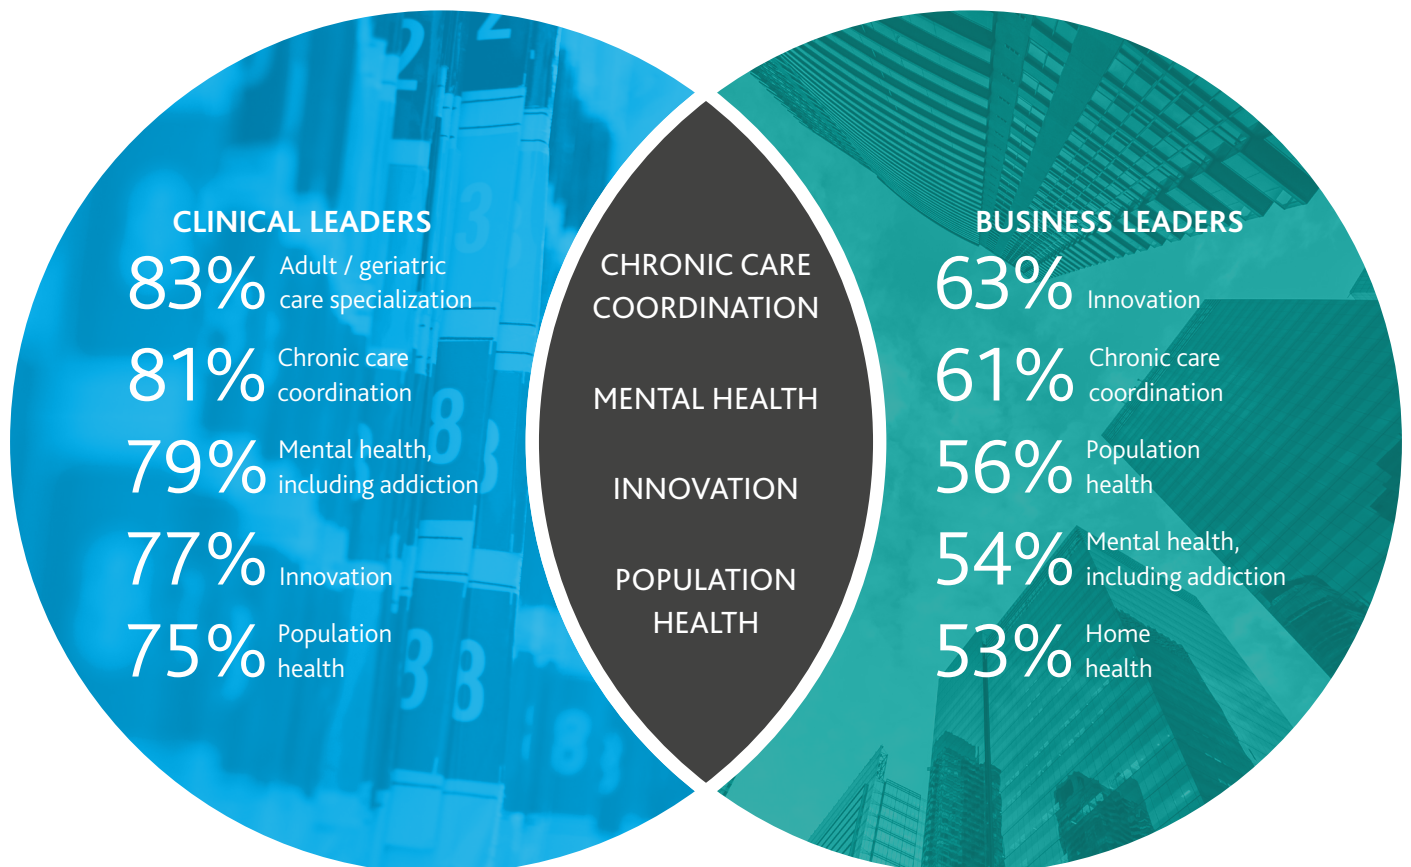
CLINICAL LEADERS

83% Adult / geriatric care specialization

81% Chronic care coordination

79% Mental health, including addiction

77% Innovation

75% Population health

CHRONIC CARE COORDINATION

MENTAL HEALTH

INNOVATION

POPULATION HEALTH

BUSINESS LEADERS

63% Innovation

61% Chronic care coordination

56% Population health

54% Mental health, including addiction

53% Home health